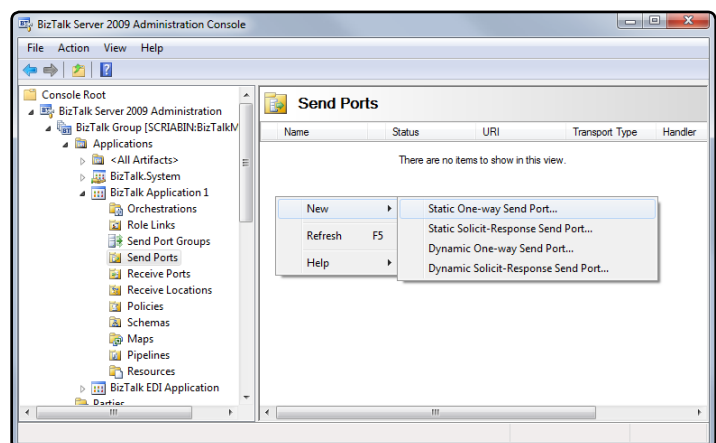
BizTalk Server 2009 Administration Console

File Action View Help

Console Root
BizTalk Server 2009 Administration
BizTalk Group [SCRIABIN:BizTalkM
Applications
<All Artifacts>
BizTalk.System
BizTalk Application 1
Orchestrations
Role Links
Send Port Groups
Send Ports
Receive Ports
Receive Locations
Policies
Schemas
Maps
Pipelines
Resources
BizTalk EDI Application
Parties

Send Ports

| Name | Status | URI | Transport Type | Handler |
|---|---|---|---|---|

There are no items to show in this view.

New
Refresh F5
Help

Static One-way Send Port...
Static Solicit-Response Send Port...
Dynamic One-way Send Port...
Dynamic Solicit-Response Send Port...